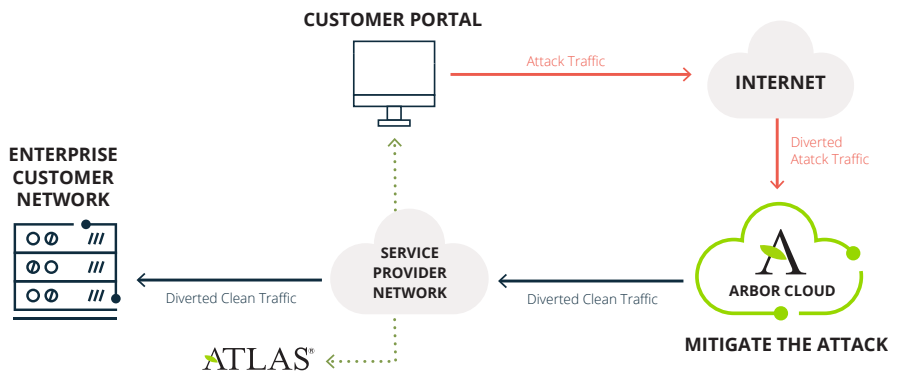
CUSTOMER PORTAL

Attack Traffic

INTERNET

Diverted Atatck Traffic

ENTERPRISE CUSTOMER NETWORK

SERVICE PROVIDER NETWORK

A

ARBOR CLOUD

Diverted Clean Traffic

Diverted Clean Traffic

MITIGATE THE ATTACK

ATLAS®